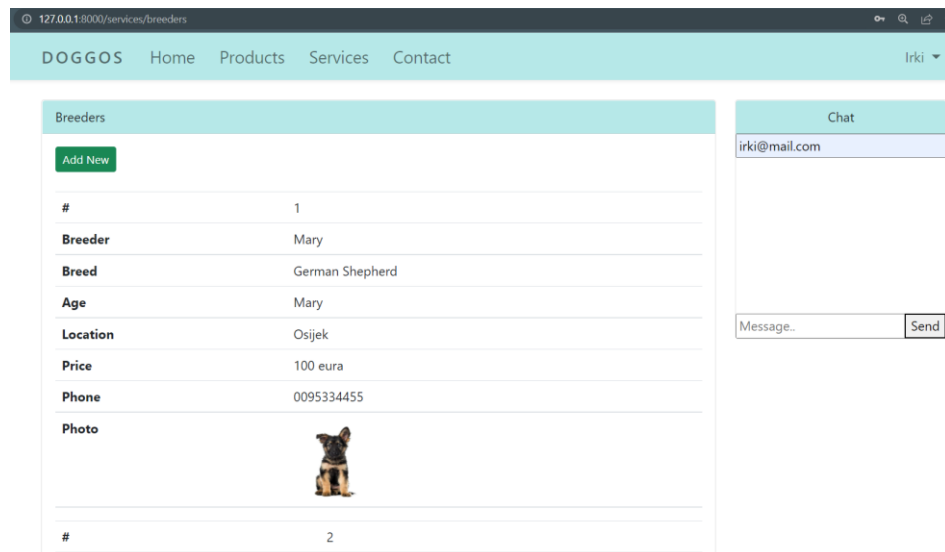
127.0.0.1:8000/services/breeders

DOGGOS Home Products Services Contact Irki

Breeders

Add New

| # | 1 |
|---|---|
| **Breeder** | Mary |
| **Breed** | German Shepherd |
| **Age** | Mary |
| **Location** | Osijek |
| **Price** | 100 eura |
| **Phone** | 0095334455 |
| **Photo** | |
| # | 2 |

Chat

irki@mail.com

Message..

Send